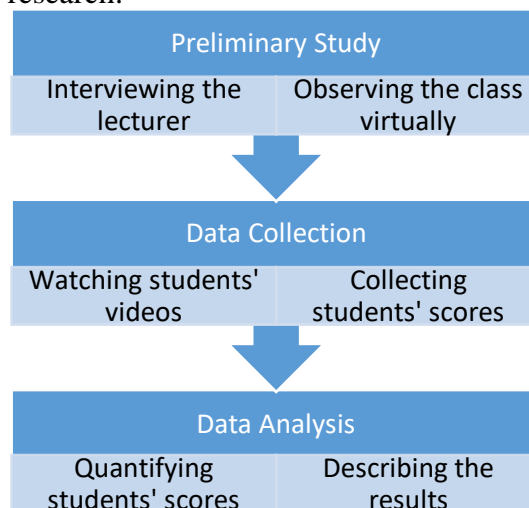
research.

Preliminary Study

Interviewing the lecturer

Observing the class virtually

Data Collection

Watching students' videos

Collecting students' scores

Data Analysis

Quantifying students' scores

Describing the results